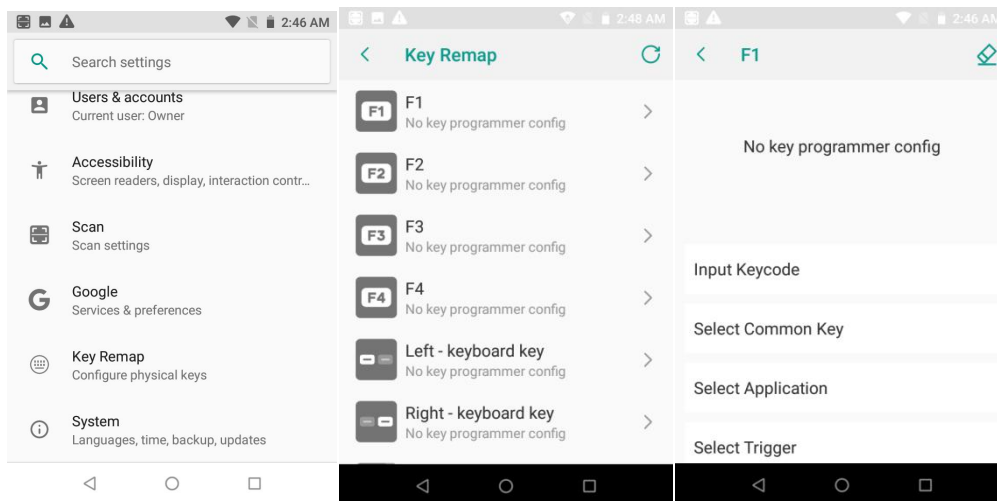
2:46 AM

Search settings

Users & accounts
Current user: Owner

Accessibility
Screen readers, display, interaction contr...

Scan
Scan settings

Google
Services & preferences

Key Remap
Configure physical keys

System
Languages, time, backup, updates

2:48 AM

Key Remap

F1
F1
No key programmer config

F2
F2
No key programmer config

F3
F3
No key programmer config

F4
F4
No key programmer config

Left - keyboard key
No key programmer config

Right - keyboard key
No key programmer config

2:46 AM

F1

No key programmer config

Input Keycode

Select Common Key

Select Application

Select Trigger